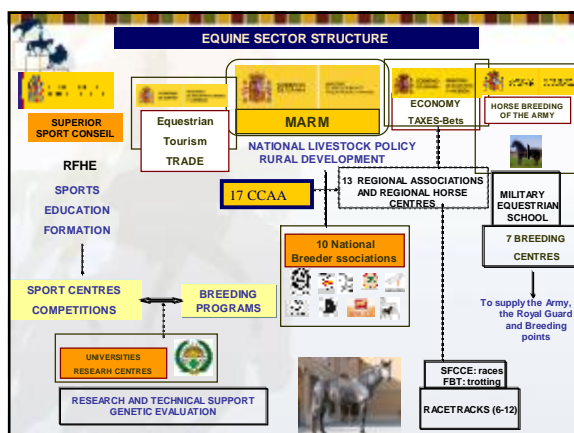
EQUINE SECTOR STRUCTURE

SUPERIOR SPORT CONSEIL

RFHE

SPORTS

EDUCATION

FORMATION

Equestrian

Tourism

TRADE

MARM

NATIONAL LIVESTOCK POLICY

RURAL DEVELOPMENT

ECONOMY

TAXES-Bets

HORSE BREEDING OF THE ARMY

17 CCAA

13 REGIONAL ASSOCIATIONS AND REGIONAL HORSE CENTRES

MILITARY EQUESTRIAN SCHOOL

10 National Breeder ssociations

7 BREEDING

CENTRES

SPORT CENTRES

COMPETITIONS

BREEDING PROGRAMS

To supply the Army, the Royal Guard and Breeding points

UNIVERSITIES

RESEARCH CENTRES

RESEARCH AND TECHNICAL SUPPORT GENETIC EVALUATION

SFCCE: races

FBT: trotting

RACETRACKS (6-12)